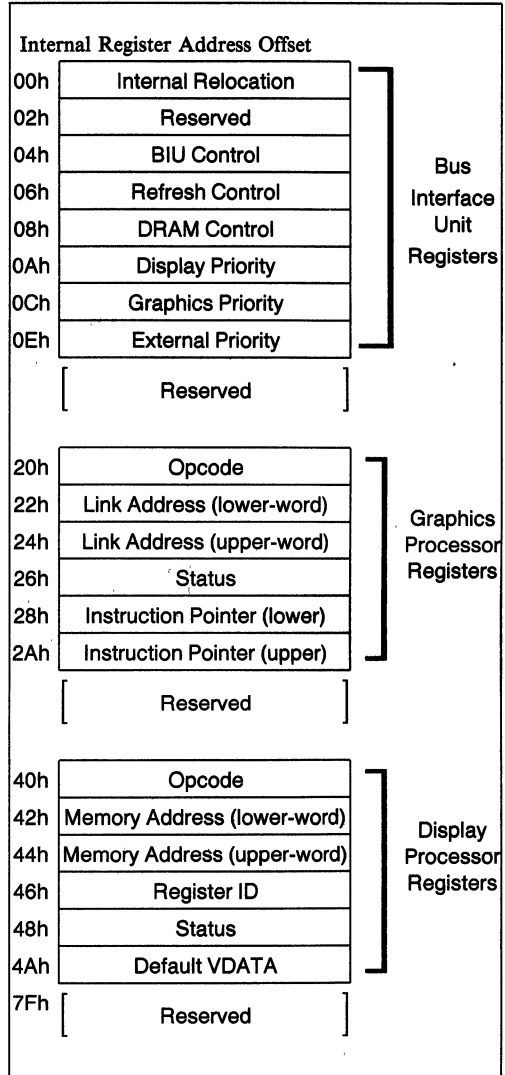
Internal Register Address Offset

00h Internal Relocation
02h Reserved
04h BIU Control
06h Refresh Control
08h DRAM Control
0Ah Display Priority
0Ch Graphics Priority
0Eh External Priority

Bus Interface Unit Registers

Reserved

20h Opcode
22h Link Address (lower-word)
24h Link Address (upper-word)
26h Status
28h Instruction Pointer (lower)
2Ah Instruction Pointer (upper)

Graphics Processor Registers

Reserved

40h Opcode
42h Memory Address (lower-word)
44h Memory Address (upper-word)
46h Register ID
48h Status
4Ah Default VDATA

Display Processor Registers

7Fh Reserved